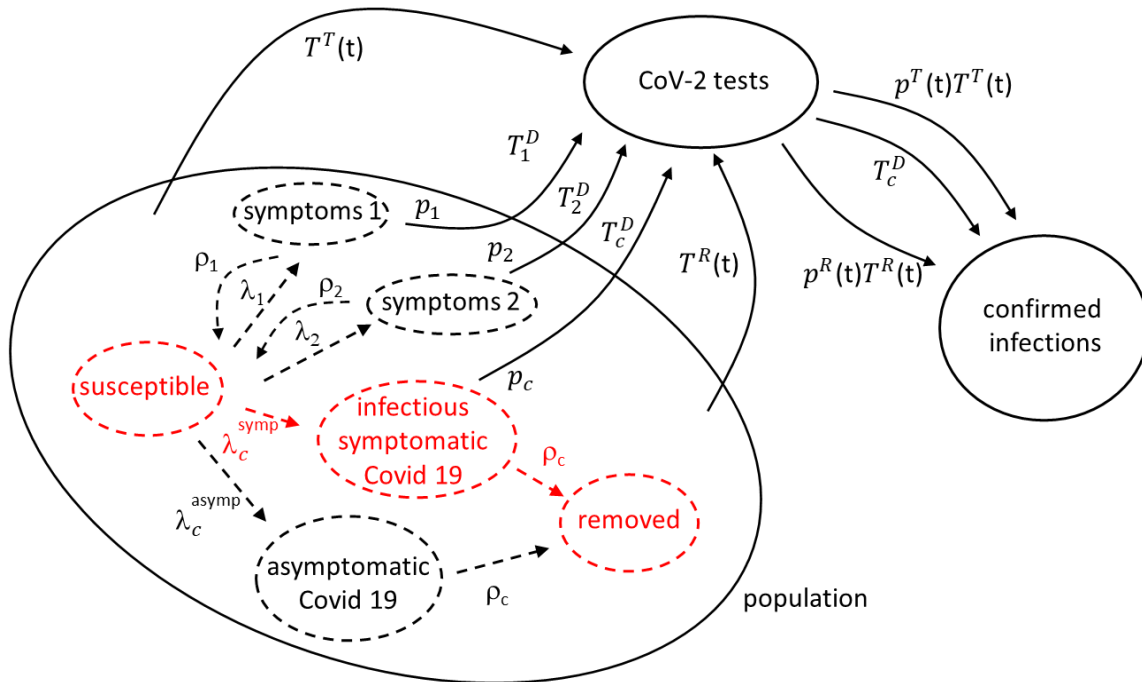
$T^T$(t)

CoV-2 tests

$p^T$(t)$T^T$(t)

$T_1^D$

$T_c^D$

$T_2^D$

symptoms 1

$p_1$

$T_c^D$

$T^R$(t)

$p^R$(t)$T^R$(t)

confirmed infections

$\rho_1$

$\lambda_1$

$\rho_2$

$p_2$

symptoms 2

$\lambda_2$

susceptible

$p_c$

infectious symptomatic Covid 19

$\lambda_c^{symp}$

$\rho_c$

$\lambda_c^{asymp}$

removed

asymptomatic Covid 19

$\rho_c$

population